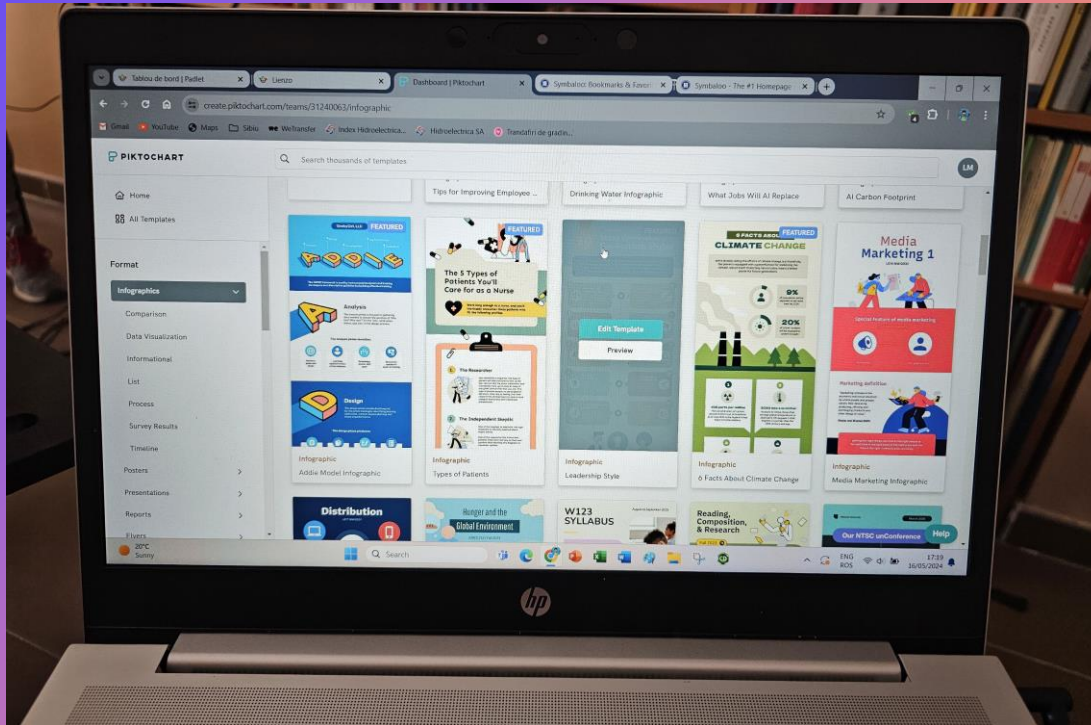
Tablou de bord | Padlet
Lienzo
Dashboard | Piktochart
Symbaloo: Bookmarks & Favori
Symbaloo - The #1 Homepage

create.piktochart.com/teams/31240063/infographic

Gmail YouTube Maps Sibiu WeTransfer Index Hidroelectrica... Hidroelectrica SA Trandafiri de gradin...

PIKTOCHART
Search thousands of templates
LM

Home
All Templates

Format
Infographics
Comparison
Data Visualization
Informational
List
Process
Survey Results
Timeline
Posters
Presentations
Reports
Flyers

Tips for Improving Employee ...
Drinking Water Infographic
What Jobs Will AI Replace
AI Carbon Footprint

FEATURED
ADDIE
Analysis
Design
Infographic
Addie Model Infographic

FEATURED
The 5 Types of Patients You'll Care for as a Nurse
The Researcher
The Independent Skeptic
Infographic
Types of Patients

Edit Template
Preview
Infographic
Leadership Style

FEATURED
6 FACTS ABOUT CLIMATE CHANGE
9%
20%
Infographic
6 Facts About Climate Change

Media Marketing 1
Special feature of media marketing
Marketing definition
Infographic
Media Marketing Infographic

Distribution
Hunger and the Global Environment
W123 SYLLABUS
Reading, Composition, & Research
Our NTSC unConference
Help

20°C Sunny
Search
ENG ROS
17:33 16/05/2024

hp